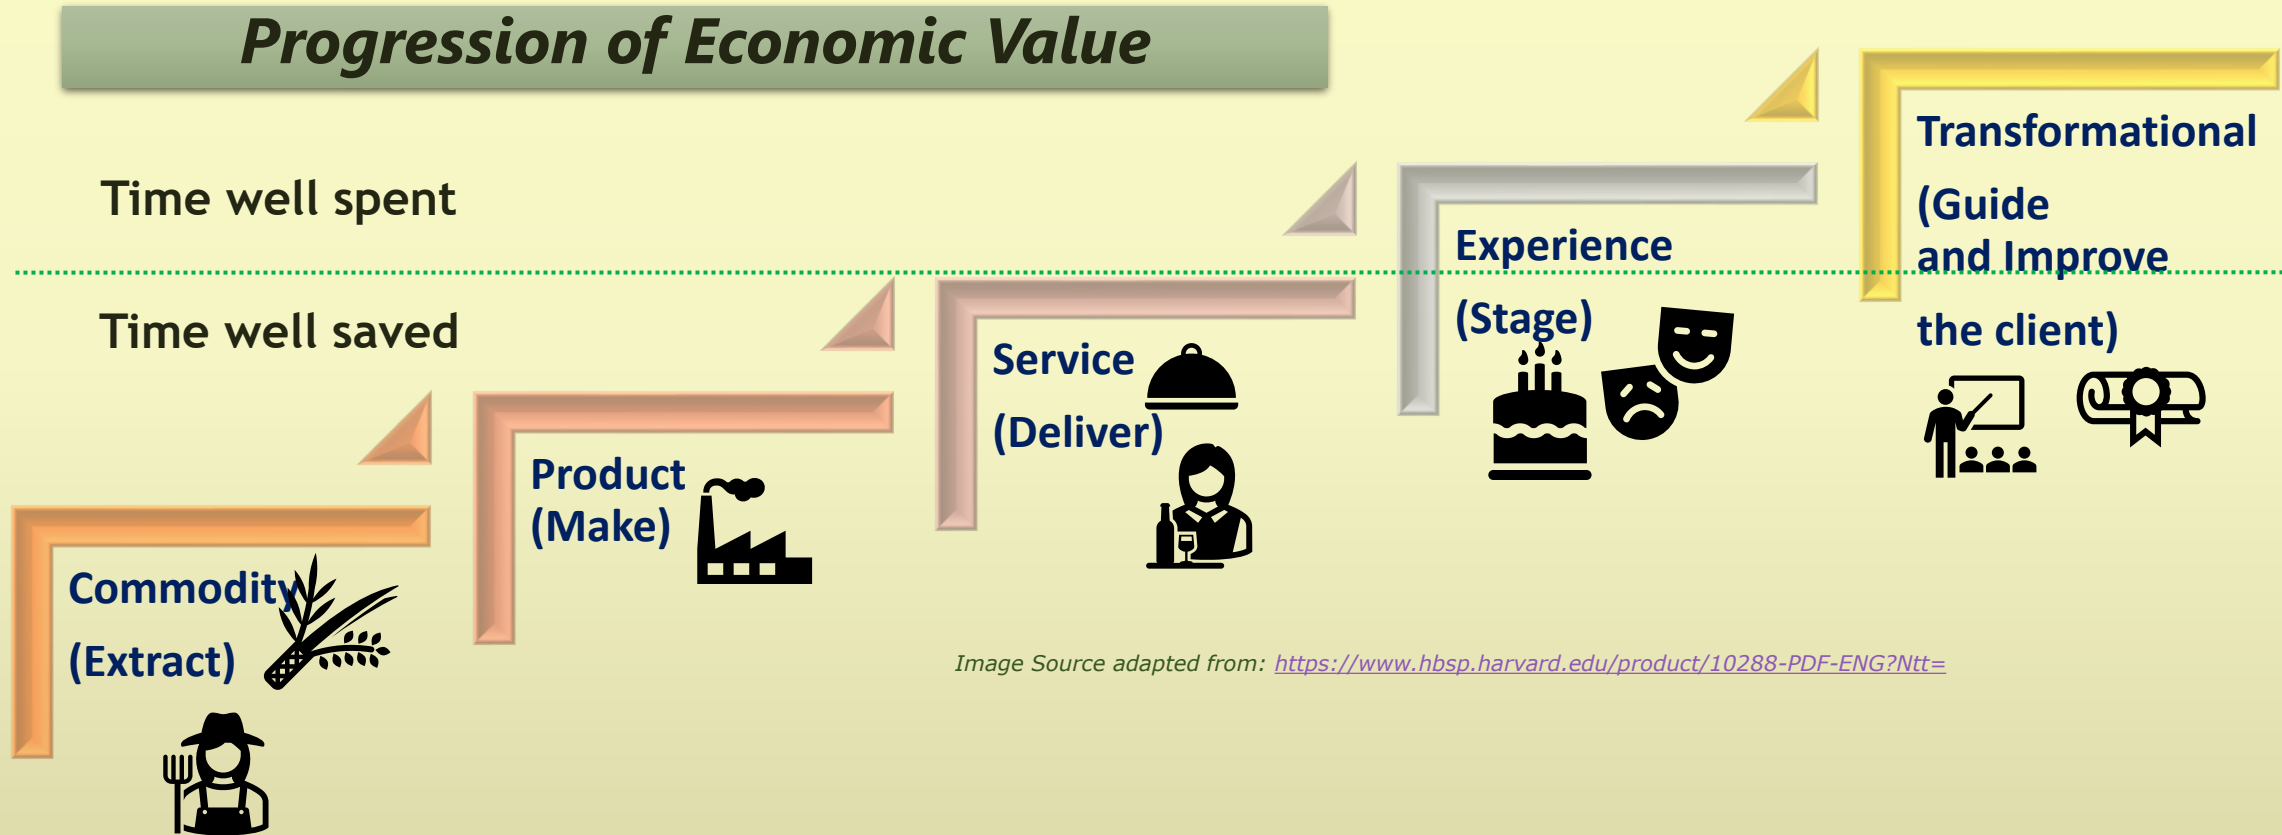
Progression of Economic Value

Time well spent

Time well saved

Commodity (Extract)

Product (Make)

Service (Deliver)

Experience (Stage)

Transformational (Guide and Improve the client)

Image Source adapted from: https://www.hbsp.harvard.edu/product/10288-PDF-ENG?Ntt=